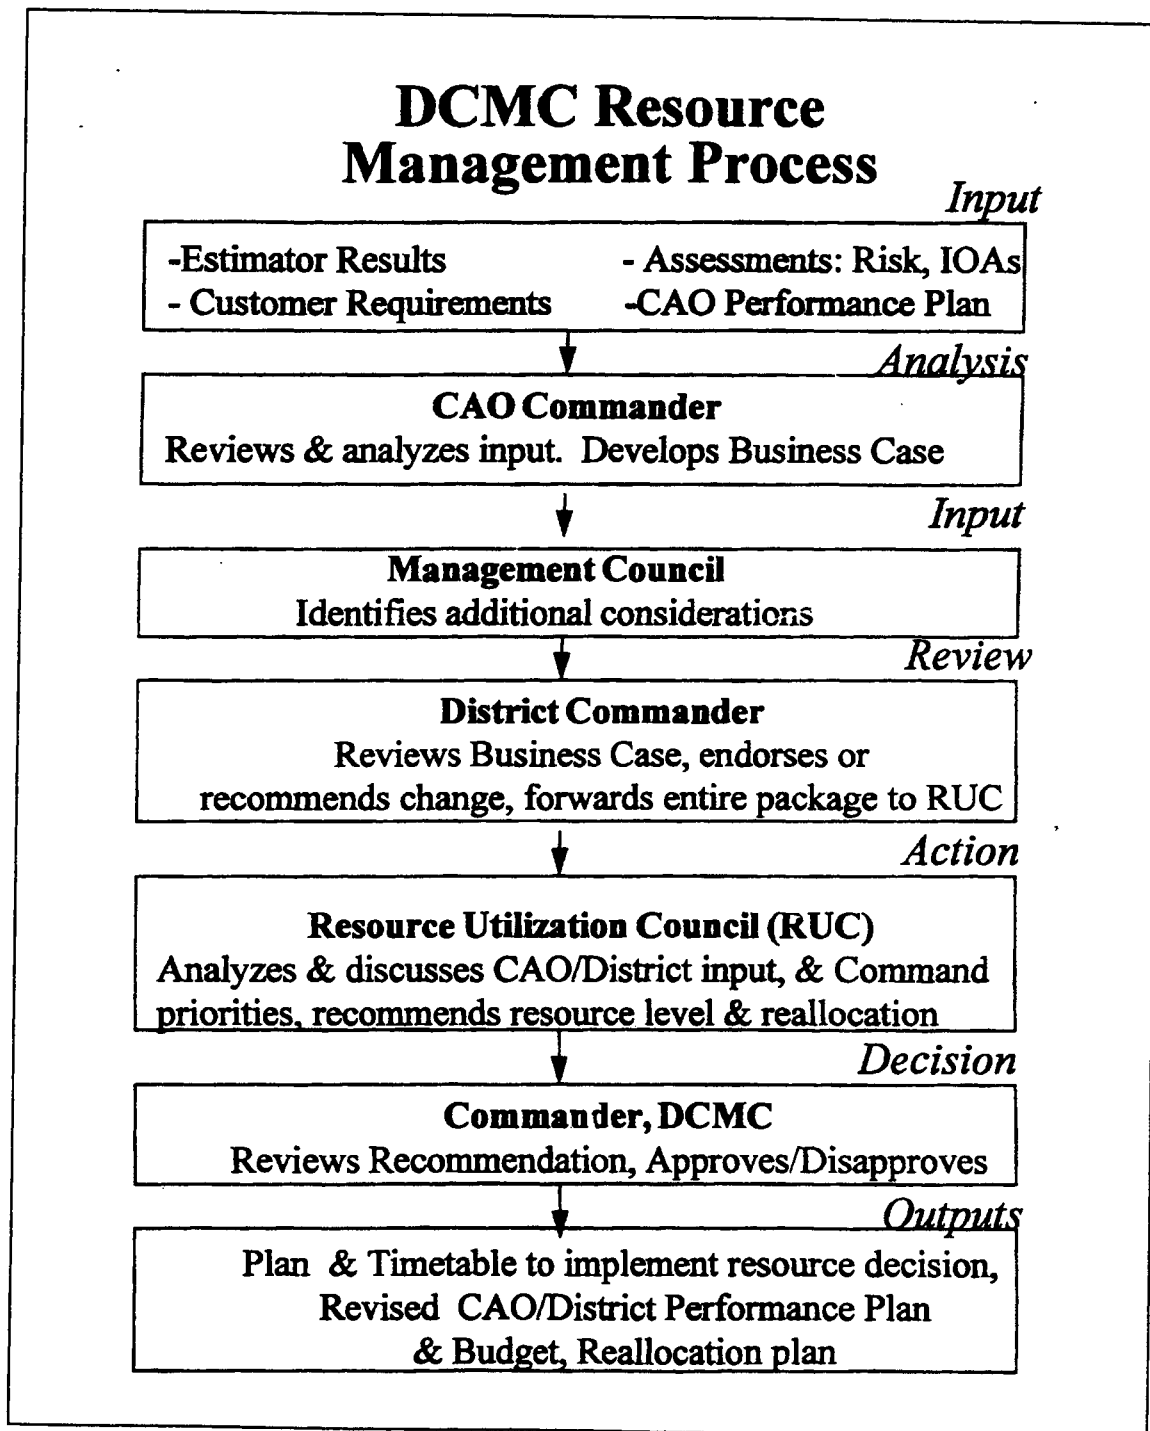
DCMC Resource Management Process

Input

-Estimator Results
- Customer Requirements
- Assessments: Risk, IOAs
-CAO Performance Plan

Analysis

CAO Commander
Reviews & analyzes input. Develops Business Case

Input

Management Council
Identifies additional considerations

Review

District Commander
Reviews Business Case, endorses or recommends change, forwards entire package to RUC

Action

Resource Utilization Council (RUC)
Analyzes & discusses CAO/District input, & Command priorities, recommends resource level & reallocation

Decision

Commander, DCMC
Reviews Recommendation, Approves/Disapproves

Outputs

Plan & Timetable to implement resource decision, Revised CAO/District Performance Plan & Budget, Reallocation plan